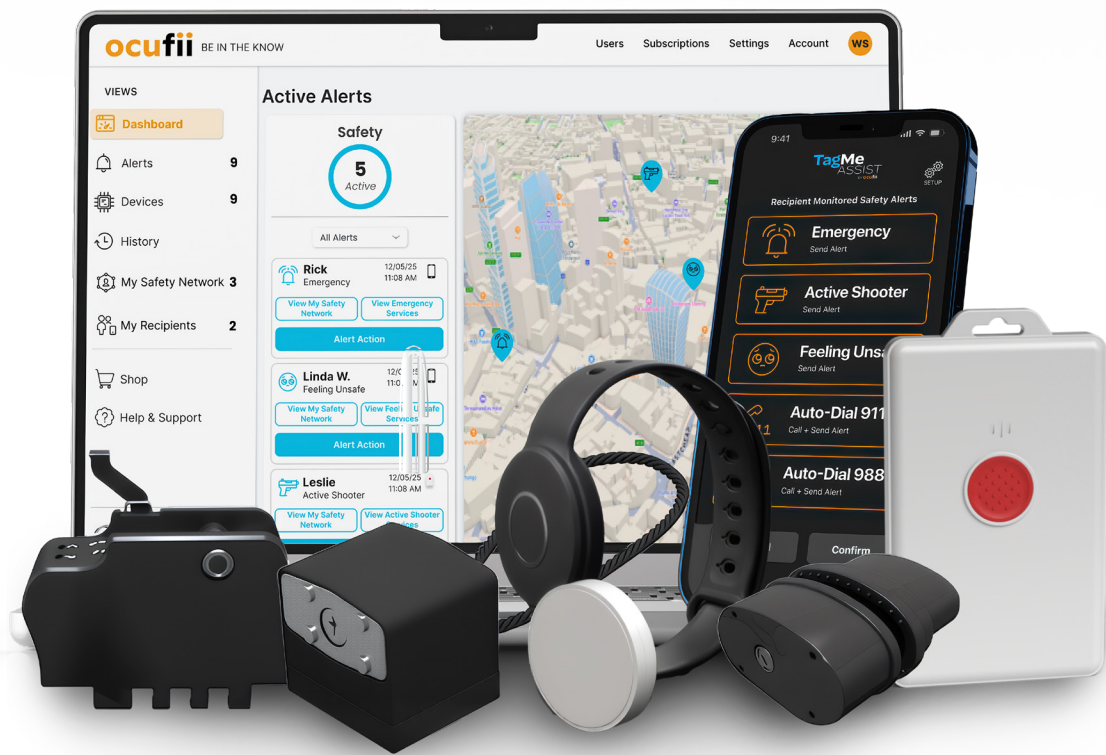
ocufii BE IN THE KNOW

Users Subscriptions Settings Account WS

VIEWS

Dashboard

Alerts 9

Devices 9

History

My Safety Network 3

My Recipients 2

Shop

Help & Support

Active Alerts

Safety

5
Active

All Alerts

Rick
Emergency
12/05/25
11:08 AM

View My Safety Network
View Emergency Services

Alert Action

Linda W.
Feeling Unsafe
12/05/25
11:0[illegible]

View My Safety Network
View Feel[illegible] Unsafe Services

Alert Action

Leslie
Active Shooter
12/05/25
11:08 AM

View My Safety Network
View Active Shooter Services

9:41

TagMe ASSIST
by ocufii

SETUP

Recipient Monitored Safety Alerts

Emergency
Send Alert

Active Shooter
Send Alert

Feeling Uns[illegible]
Send Alert

Auto-Dial 911
Call + Send Alert

Auto-Dial 988
Call + Send Alert

Confirm